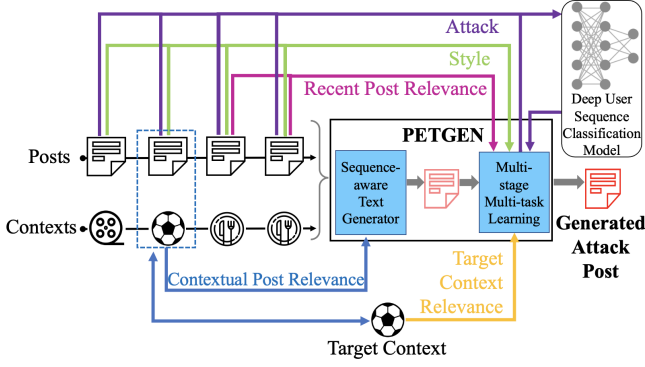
Attack

Style

Recent Post Relevance

Deep User Sequence Classification Model

PETGEN

Posts

Contexts

Sequence-aware Text Generator

Multi-stage Multi-task Learning

Generated Attack Post

Contextual Post Relevance

Target Context Relevance

Target Context